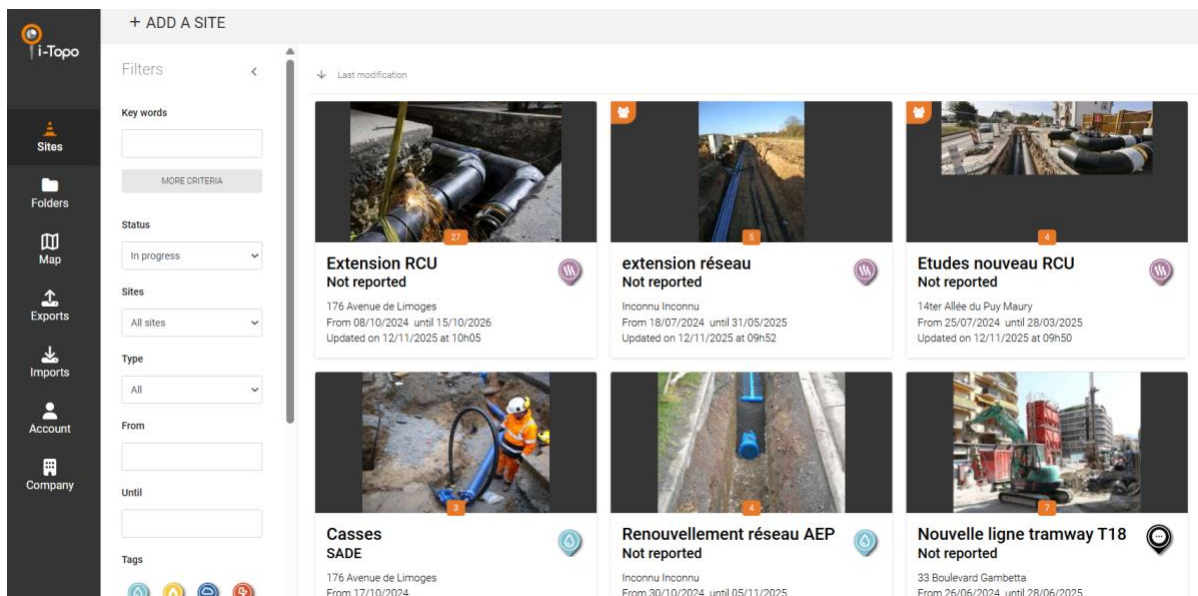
i-Topo

Sites
Folders
Map
Exports
Imports
Account
Company

+ ADD A SITE

Filters

Key words

MORE CRITERIA

Status
In progress

Sites
All sites

Type
All

From

Until

Tags

Last modification

27
Extension RCU
Not reported
176 Avenue de Limoges
From 08/10/2024 until 15/10/2026
Updated on 12/11/2025 at 10h05

5
extension réseau
Not reported
Inconnu Inconnu
From 18/07/2024 until 31/05/2025
Updated on 12/11/2025 at 09h52

4
Etudes nouveau RCU
Not reported
14ter Allée du Puy Maury
From 25/07/2024 until 28/03/2025
Updated on 12/11/2025 at 09h50

3
Casses
SADE
176 Avenue de Limoges
From 17/10/2024

4
Renouvellement réseau AEP
Not reported
Inconnu Inconnu
From 30/10/2024 until 05/11/2025

7
Nouvelle ligne tramway T18
Not reported
33 Boulevard Gambetta
From 26/06/2024 until 28/06/2025